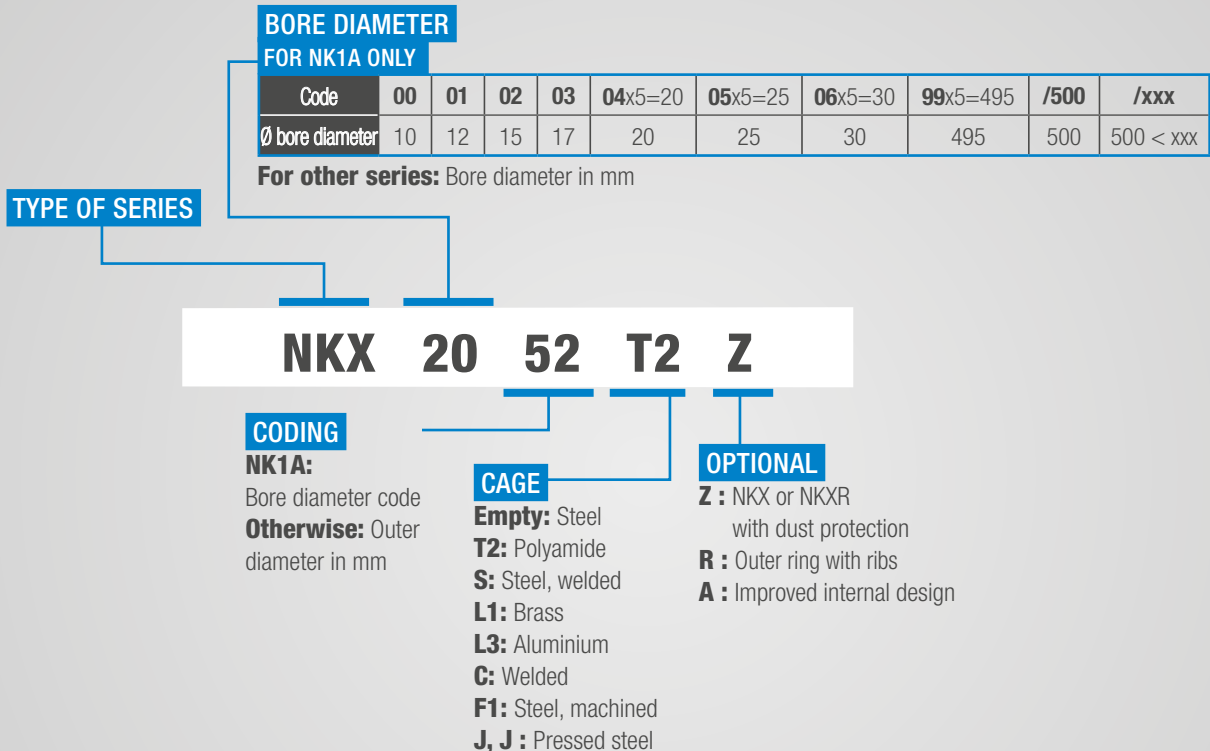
BORE DIAMETER
FOR NK1A ONLY

| Code | 00 | 01 | 02 | 03 | 04x5=20 | 05x5=25 | 06x5=30 | 99x5=495 | /500 | /xxx |
|---|---|---|---|---|---|---|---|---|---|---|
| Ø bore diameter | 10 | 12 | 15 | 17 | 20 | 25 | 30 | 495 | 500 | 500 < xxx |

For other series: Bore diameter in mm

TYPE OF SERIES

NKX 20 52 T2 Z

CODING
NK1A:
Bore diameter code
Otherwise: Outer diameter in mm

CAGE
Empty: Steel
T2: Polyamide
S: Steel, welded
L1: Brass
L3: Aluminium
C: Welded
F1: Steel, machined
J, J : Pressed steel

OPTIONAL
Z : NKX or NKXR with dust protection
R : Outer ring with ribs
A : Improved internal design